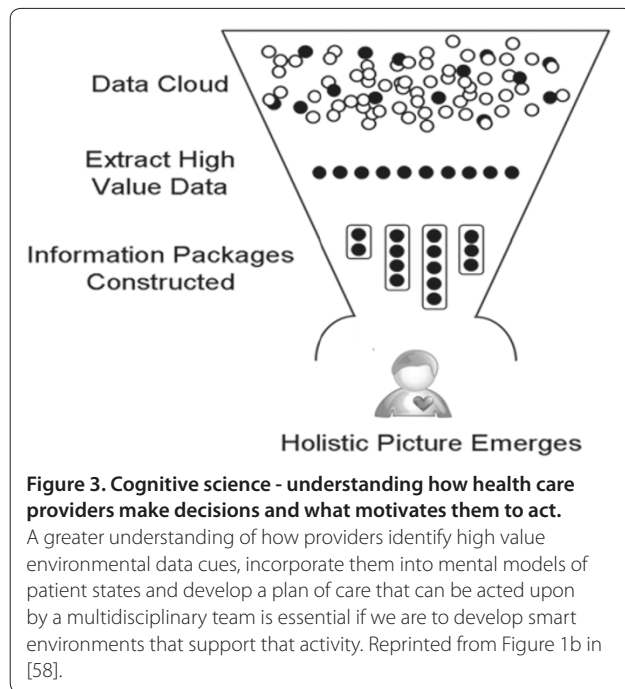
Data Cloud

Extract High Value Data

Information Packages Constructed

Holistic Picture Emerges

**Figure 3. Cognitive science - understanding how health care providers make decisions and what motivates them to act.**
A greater understanding of how providers identify high value environmental data cues, incorporate them into mental models of patient states and develop a plan of care that can be acted upon by a multidisciplinary team is essential if we are to develop smart environments that support that activity. Reprinted from Figure 1b in [58].